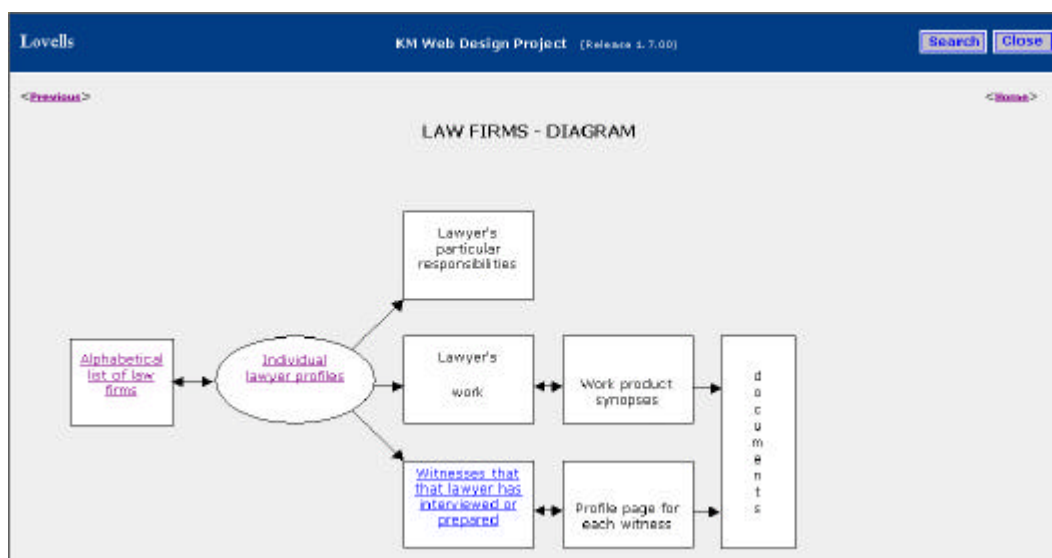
Lovells

KM Web Design Project (Release 1.7.00)

Search Close

<Previous>

<Home>

LAW FIRMS - DIAGRAM

Lawyer's particular responsibilities

Alphabetical list of law firms

Individual lawyer profiles

Lawyer's work

Work product synopses

documents

Witnesses that that lawyer has interviewed or prepared

Profile page for each witness